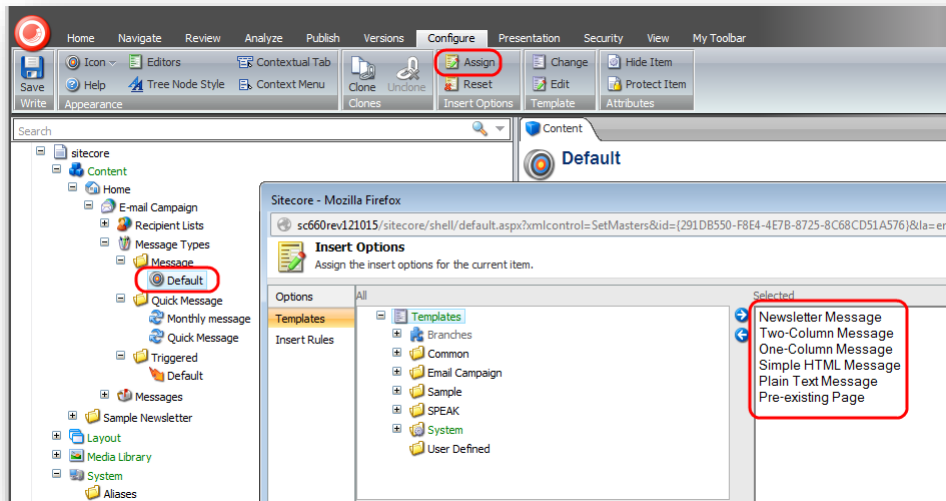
Home Navigate Review Analyze Publish Versions Configure Presentation Security View My Toolbar

Save
Write
Icon
Help
Editors
Tree Node Style
Contextual Tab
Context Menu
Appearance
Clone
Unclone
Clones
Assign
Reset
Insert Options
Change
Edit
Template
Hide Item
Protect Item
Attributes

Search

sitecore
Content
Home
E-mail Campaign
Recipient Lists
Message Types
Message
Default
Quick Message
Monthly message
Quick Message
Triggered
Default
Messages
Sample Newsletter
Layout
Media Library
System
Aliases

Content
Default

Sitecore - Mozilla Firefox
sc660rev121015/sitecore/shell/default.aspx?xmlcontrol=SetMasters&id={291DB550-F8E4-4E7B-8725-8C68CD51A576}&la=en

Insert Options
Assign the insert options for the current item.

Options
Templates
Insert Rules

All
Templates
Branches
Common
Email Campaign
Sample
SPEAK
System
User Defined

Selected
Newsletter Message
Two-Column Message
One-Column Message
Simple HTML Message
Plain Text Message
Pre-existing Page